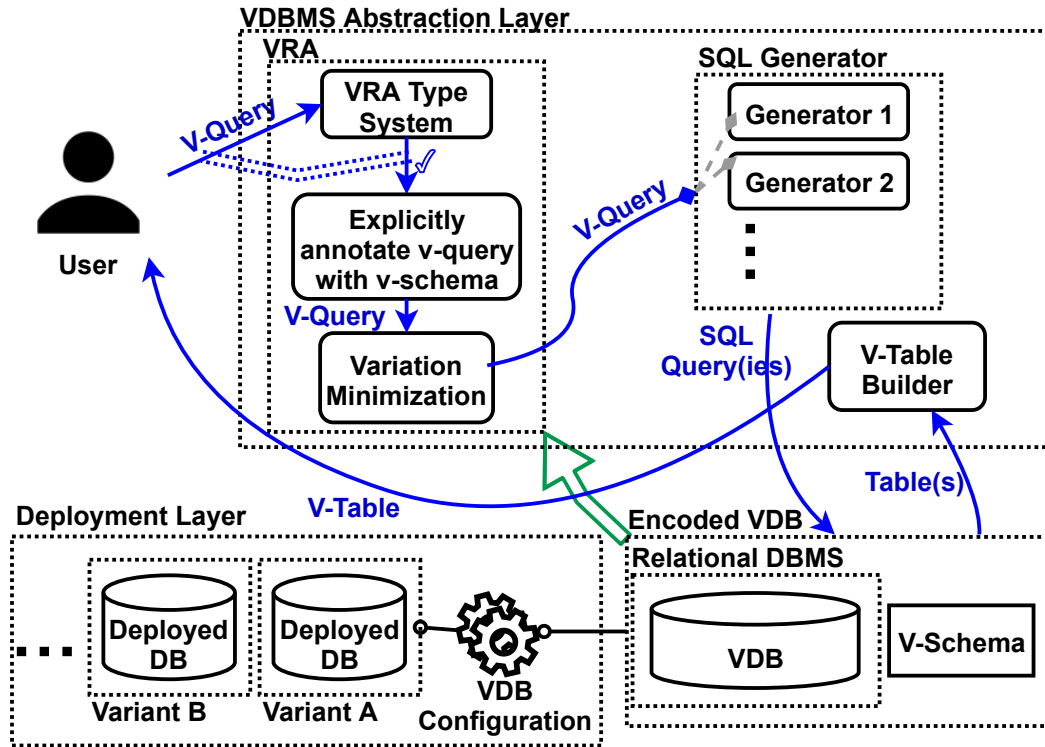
VDBMS Abstraction Layer

VRA

VRA Type System

V-Query

User

Explicitly annotate v-query with v-schema

V-Query

Variation Minimization

SQL Generator

Generator 1

Generator 2

V-Query

SQL Query(ies)

V-Table Builder

Table(s)

V-Table

Deployment Layer

Deployed DB

Variant B

Deployed DB

Variant A

VDB Configuration

Encoded VDB

Relational DBMS

VDB

V-Schema